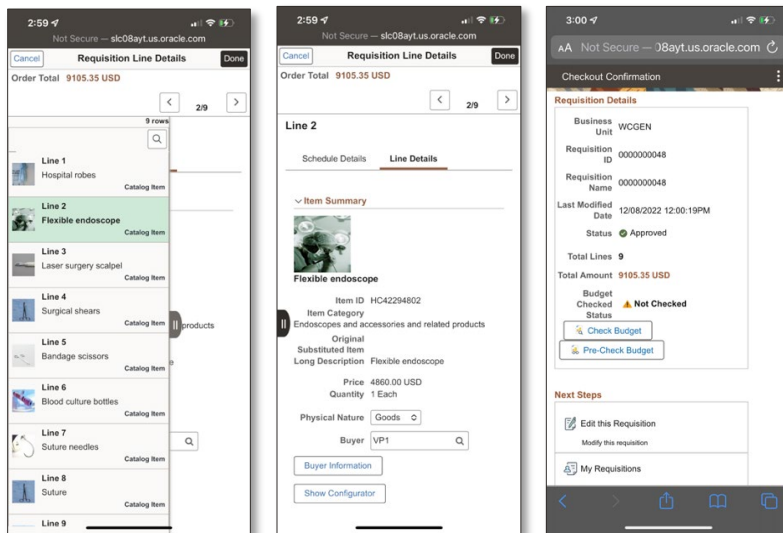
2:59
Not Secure — slc08ayt.us.oracle.com
Cancel Requisition Line Details Done
Order Total 9105.35 USD
2/9
9 rows
Line 1
Hospital robes
Catalog Item
Line 2
Flexible endoscope
Catalog Item
Line 3
Laser surgery scalpel
Catalog Item
Line 4
Surgical shears
Catalog Item
products
Line 5
Bandage scissors
Catalog Item
Line 6
Blood culture bottles
Catalog Item
Line 7
Suture needles
Catalog Item
Line 8
Suture
Catalog Item
Line 9

2:59
Not Secure — slc08ayt.us.oracle.com
Cancel Requisition Line Details Done
Order Total 9105.35 USD
2/9
Line 2
Schedule Details Line Details
Item Summary
Flexible endoscope
Item ID HC42294802
Item Category Endoscopes and accessories and related products
Original Substituted Item
Long Description Flexible endoscope
Price 4860.00 USD
Quantity 1 Each
Physical Nature Goods
Buyer VP1
Buyer Information
Show Configurator

3:00
AA Not Secure — 08ayt.us.oracle.com
Checkout Confirmation
Requisition Details
Business Unit WCGEN
Requisition ID 0000000048
Requisition Name 0000000048
Last Modified Date 12/08/2022 12:00:19PM
Status Approved
Total Lines 9
Total Amount 9105.35 USD
Budget Checked Status Not Checked
Check Budget
Pre-Check Budget
Next Steps
Edit this Requisition
Modify this requisition
My Requisitions